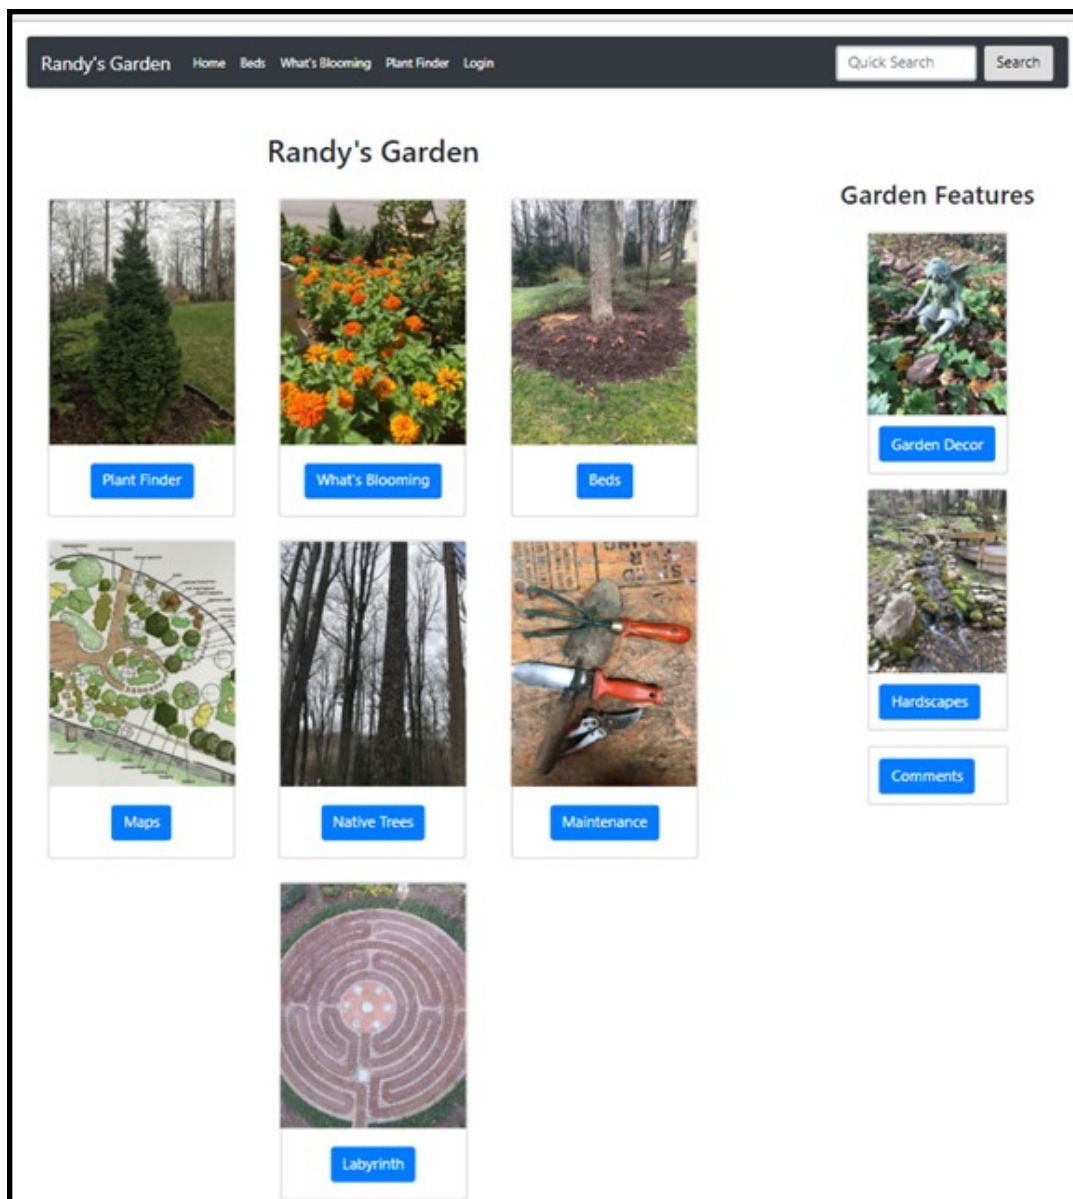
Randy's Garden Home Beds What's Blooming Plant Finder Login

Quick Search Search

Randy's Garden

Plant Finder

What's Blooming

Beds

Maps

Native Trees

Maintenance

Labyrinth

Garden Features

Garden Decor

Hardscapes

Comments